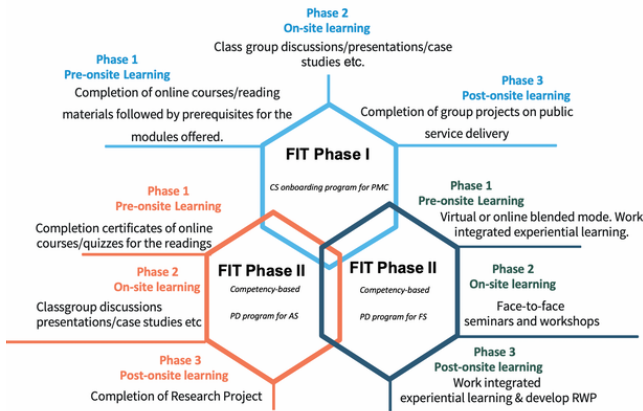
Phase 2
On-site learning
Class group discussions/presentations/case studies etc.

Phase 1
Pre-onsite Learning
Completion of online courses/reading materials followed by prerequisites for the modules offered.

Phase 3
Post-onsite learning
Completion of group projects on public service delivery

FIT Phase I
CS onboarding program for PMC

Phase 1
Pre-onsite Learning
Completion certificates of online courses/quizzes for the readings

Phase 2
On-site learning
Classgroup discussions presentations/case studies etc

Phase 3
Post-onsite learning
Completion of Research Project

FIT Phase II
Competency-based
PD program for AS

FIT Phase II
Competency-based
PD program for FS

Phase 1
Pre-onsite Learning
Virtual or online blended mode. Work integrated experiential learning.

Phase 2
On-site learning
Face-to-face seminars and workshops

Phase 3
Post-onsite learning
Work integrated experiential learning & develop RWP